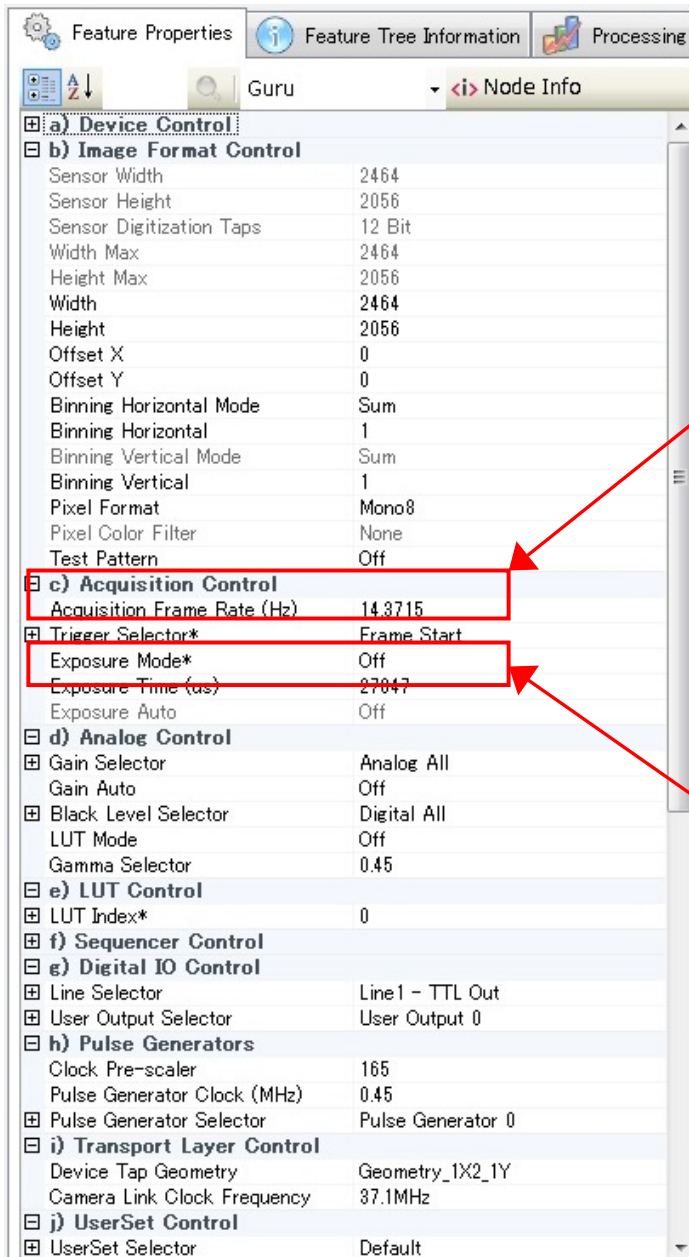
Feature Properties | Feature Tree Information | Processing

Guru | <i> Node Info

| | |
|---|---|
| ⊞ a) Device Control | |
| ⊟ b) Image Format Control | |
| Sensor Width | 2464 |
| Sensor Height | 2056 |
| Sensor Digitization Taps | 12 Bit |
| Width Max | 2464 |
| Height Max | 2056 |
| Width | 2464 |
| Height | 2056 |
| Offset X | 0 |
| Offset Y | 0 |
| Binning Horizontal Mode | Sum |
| Binning Horizontal | 1 |
| Binning Vertical Mode | Sum |
| Binning Vertical | 1 |
| Pixel Format | Mono8 |
| Pixel Color Filter | None |
| Test Pattern | Off |
| ⊟ c) Acquisition Control | |
| Acquisition Frame Rate (Hz) | 14.3715 |
| ⊞ Trigger Selector* | Frame Start |
| Exposure Mode* | Off |
| Exposure Time (us) | 27047 |
| Exposure Auto | Off |
| ⊟ d) Analog Control | |
| ⊞ Gain Selector | Analog All |
| Gain Auto | Off |
| ⊞ Black Level Selector | Digital All |
| LUT Mode | Off |
| Gamma Selector | 0.45 |
| ⊟ e) LUT Control | |
| ⊞ LUT Index* | 0 |
| ⊞ f) Sequencer Control | |
| ⊟ g) Digital IO Control | |
| ⊞ Line Selector | Line1 - TTL Out |
| ⊞ User Output Selector | User Output 0 |
| ⊟ h) Pulse Generators | |
| Clock Pre-scaler | 165 |
| Pulse Generator Clock (MHz) | 0.45 |
| ⊞ Pulse Generator Selector | Pulse Generator 0 |
| ⊟ i) Transport Layer Control | |
| Device Tap Geometry | Geometry_1X2_1Y |
| Camera Link Clock Frequency | 37.1MHz |
| ⊟ j) UserSet Control | |
| ⊞ UserSet Selector | Default |